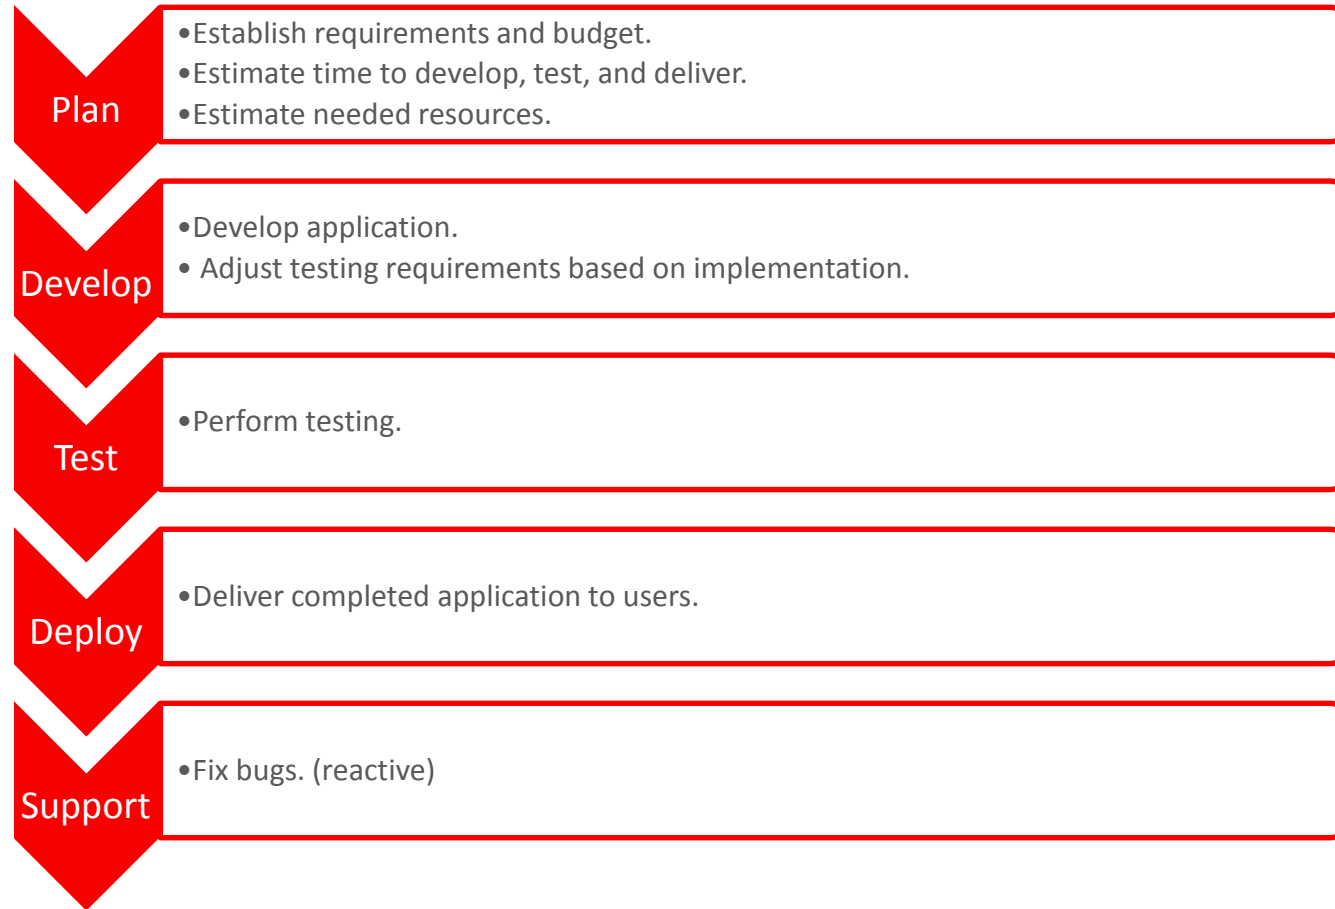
Plan

•Establish requirements and budget.
•Estimate time to develop, test, and deliver.
•Estimate needed resources.

Develop

•Develop application.
• Adjust testing requirements based on implementation.

Test

•Perform testing.

Deploy

•Deliver completed application to users.

Support

•Fix bugs. (reactive)